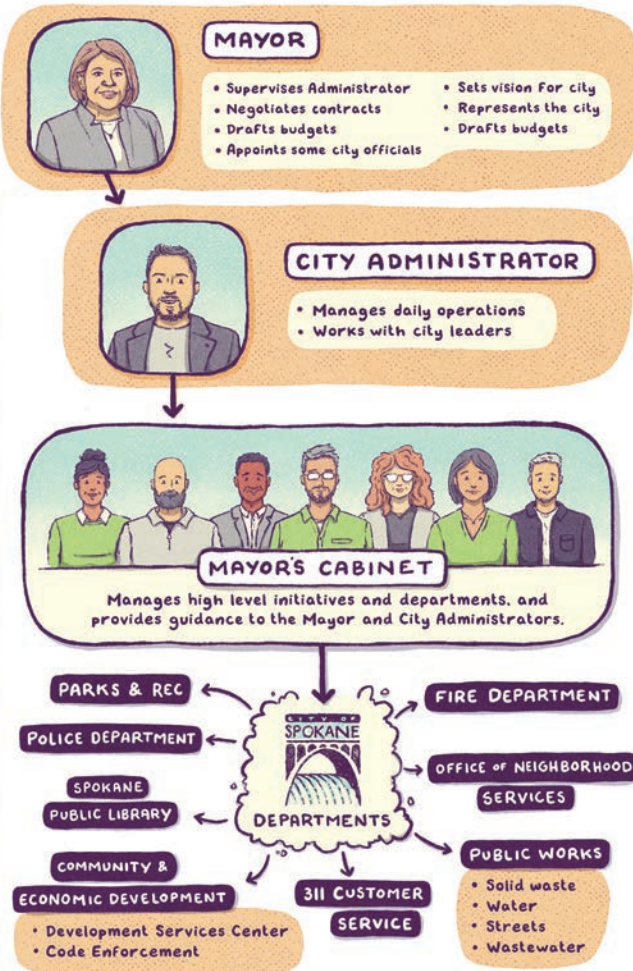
MAYOR

• Supervises Administrator
• Negotiates contracts
• Drafts budgets
• Appoints some city officials
• Sets vision for city
• Represents the city
• Drafts budgets

CITY ADMINISTRATOR

• Manages daily operations
• Works with city leaders

MAYOR'S CABINET

Manages high level initiatives and departments, and provides guidance to the Mayor and City Administrators.

CITY OF SPOKANE

DEPARTMENTS

PARKS & REC

POLICE DEPARTMENT

SPOKANE PUBLIC LIBRARY

COMMUNITY & ECONOMIC DEVELOPMENT

• Development Services Center
• Code Enforcement

311 CUSTOMER SERVICE

FIRE DEPARTMENT

OFFICE OF NEIGHBORHOOD SERVICES

PUBLIC WORKS

• Solid waste
• Water
• Streets
• Wastewater